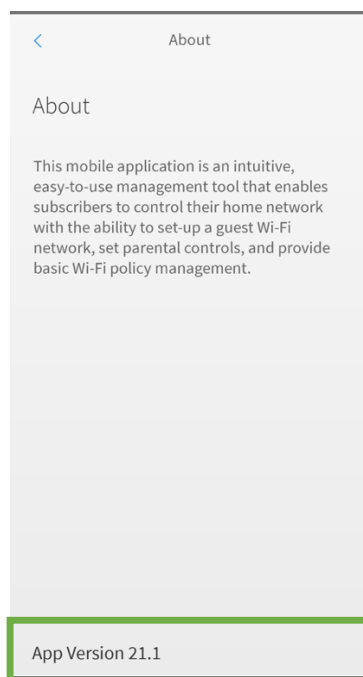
<

About

About

This mobile application is an intuitive, easy-to-use management tool that enables subscribers to control their home network with the ability to set-up a guest Wi-Fi network, set parental controls, and provide basic Wi-Fi policy management.

App Version 21.1